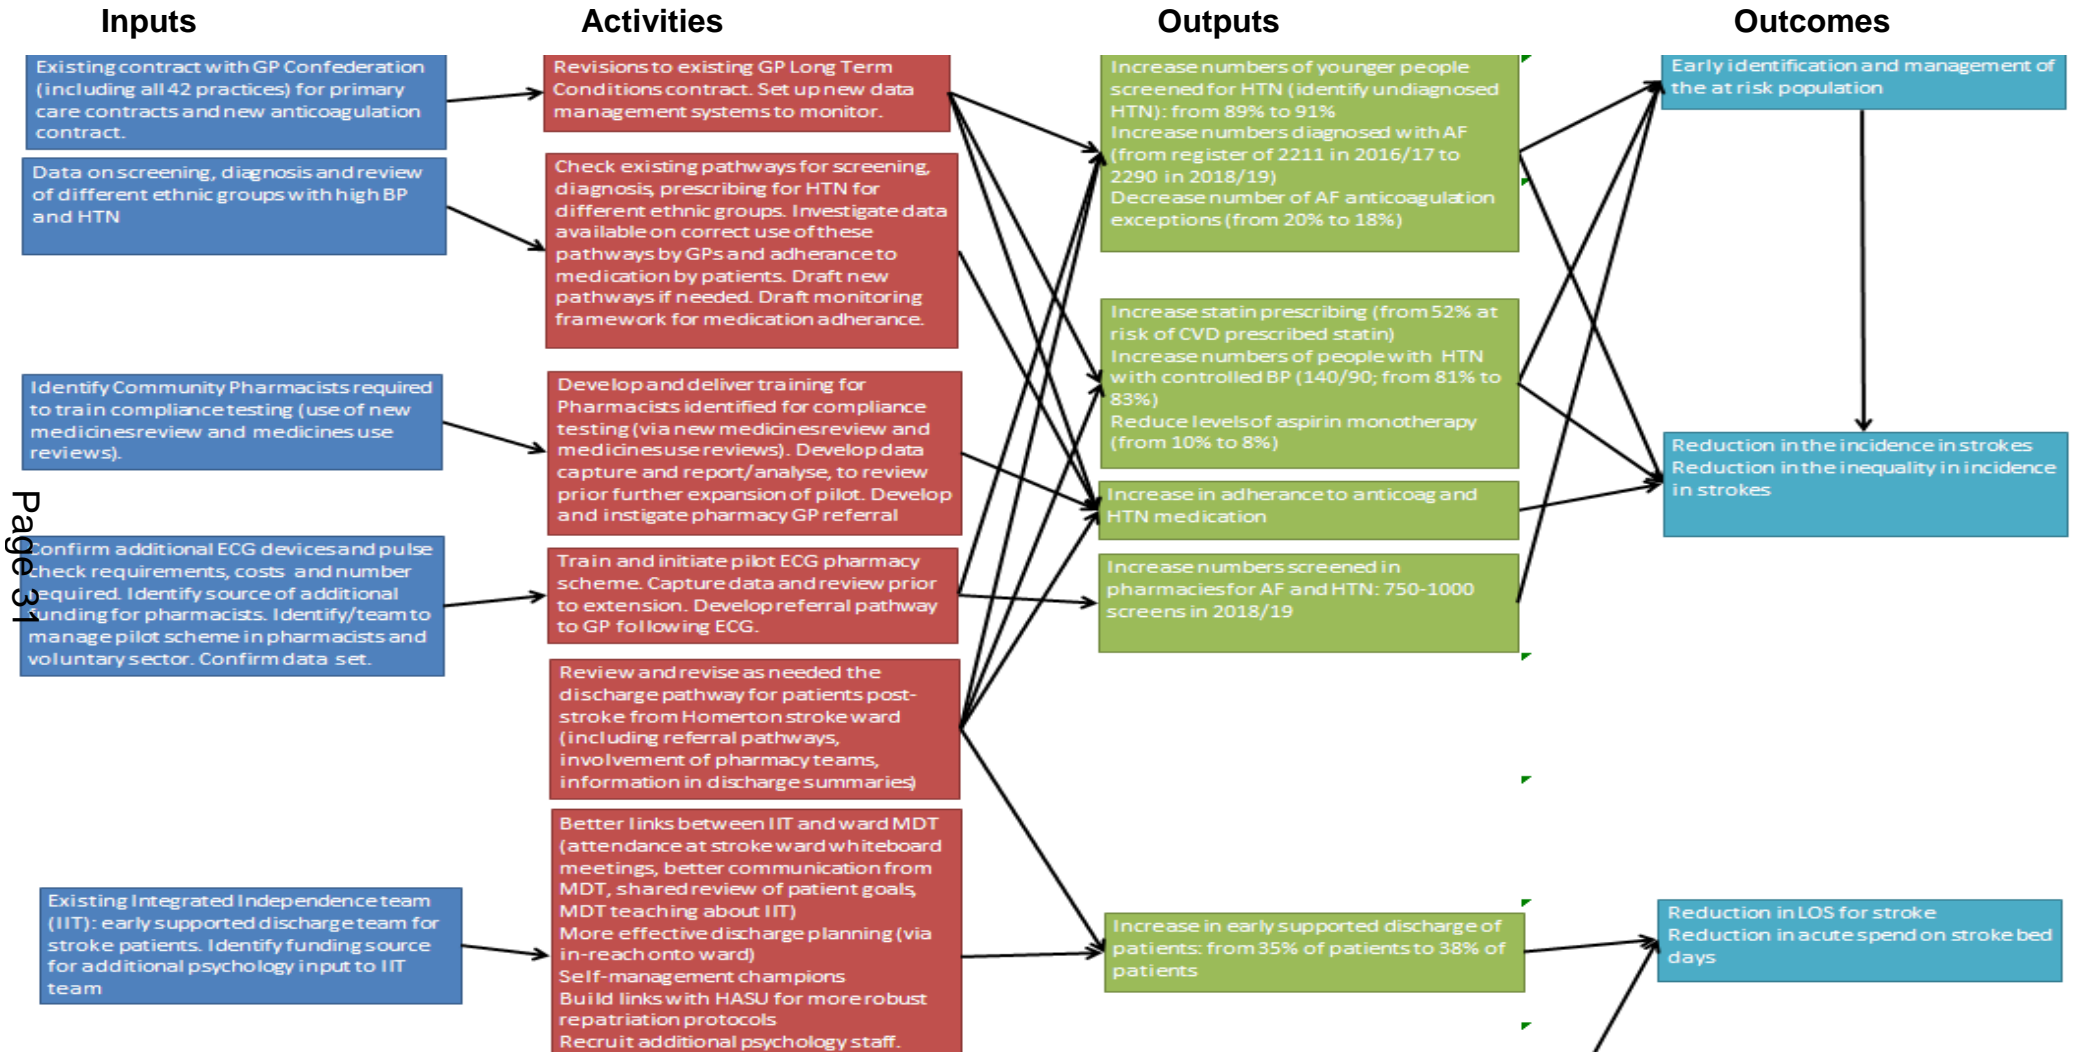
Inputs

Activities

Outputs

Outcomes

Existing contract with GP Confederation (including all 42 practices) for primary care contracts and new anticoagulation contract.

Data on screening, diagnosis and review of different ethnic groups with high BP and HTN

Identify Community Pharmacists required to train compliance testing (use of new medicines review and medicines use reviews).

Confirm additional ECG devices and pulse check requirements, costs and number required. Identify source of additional funding for pharmacists. Identify/team to manage pilot scheme in pharmacists and voluntary sector. Confirm data set.

Existing Integrated Independence team (IIT): early supported discharge team for stroke patients. Identify funding source for additional psychology input to IIT team

Page 31

Revisions to existing GP Long Term Conditions contract. Set up new data management systems to monitor.

Check existing pathways for screening, diagnosis, prescribing for HTN for different ethnic groups. Investigate data available on correct use of these pathways by GPs and adherence to medication by patients. Draft new pathways if needed. Draft monitoring framework for medication adherance.

Develop and deliver training for Pharmacists identified for compliance testing (via new medicines review and medicines use reviews). Develop data capture and report/analyse, to review prior further expansion of pilot. Develop and instigate pharmacy GP referral

Train and initiate pilot ECG pharmacy scheme. Capture data and review prior to extension. Develop referral pathway to GP following ECG.

Review and revise as needed the discharge pathway for patients post-stroke from Homerton stroke ward (including referral pathways, involvement of pharmacy teams, information in discharge summaries)

Better links between IIT and ward MDT (attendance at stroke ward whiteboard meetings, better communication from MDT, shared review of patient goals, MDT teaching about IIT)
More effective discharge planning (via in-reach onto ward)
Self-management champions
Build links with HASU for more robust repatriation protocols
Recruit additional psychology staff.

Increase numbers of younger people screened for HTN (identify undiagnosed HTN): from 89% to 91%
Increase numbers diagnosed with AF (from register of 2211 in 2016/17 to 2290 in 2018/19)
Decrease number of AF anticoagulation exceptions (from 20% to 18%)

Increase statin prescribing (from 52% at risk of CVD prescribed statin)
Increase numbers of people with HTN with controlled BP (140/90; from 81% to 83%)
Reduce levels of aspirin monotherapy (from 10% to 8%)

Increase in adherance to anticoag and HTN medication

Increase numbers screened in pharmacies for AF and HTN: 750-1000 screens in 2018/19

Increase in early supported discharge of patients: from 35% of patients to 38% of patients

Early identification and management of the at risk population

Reduction in the incidence in strokes
Reduction in the inequality in incidence in strokes

Reduction in LOS for stroke
Reduction in acute spend on stroke bed days